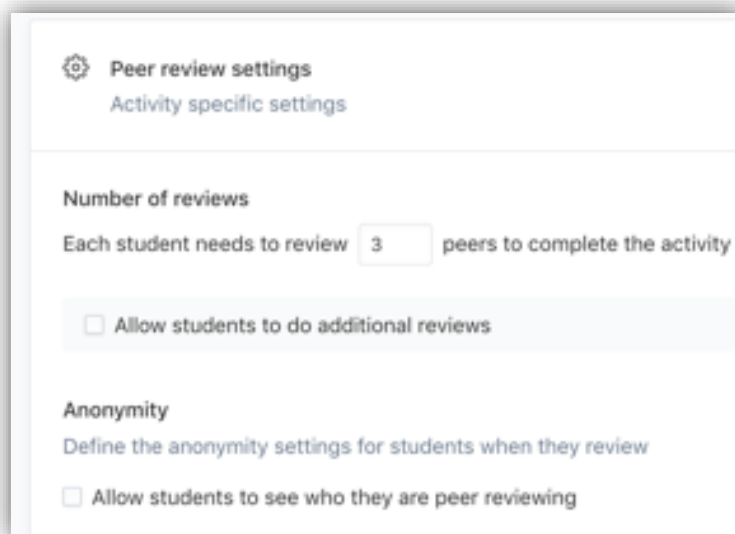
Peer review settings
Activity specific settings

Number of reviews
Each student needs to review 3 peers to complete the activity

Allow students to do additional reviews

Anonymity
Define the anonymity settings for students when they review

Allow students to see who they are peer reviewing